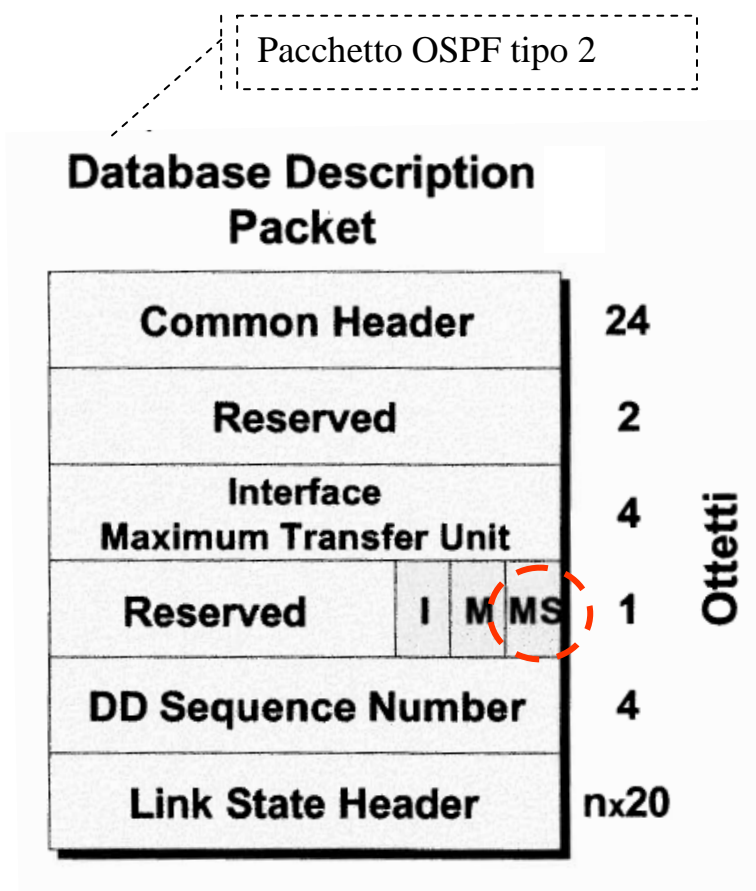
Pacchetto OSPF tipo 2

Database Description Packet

| | |
|---|---|
| Common Header | 24 |
| Reserved | 2 |
| Interface Maximum Transfer Unit | 4 |
| Reserved I M MS | 1 |
| DD Sequence Number | 4 |
| Link State Header | nx20 |

Ottetti